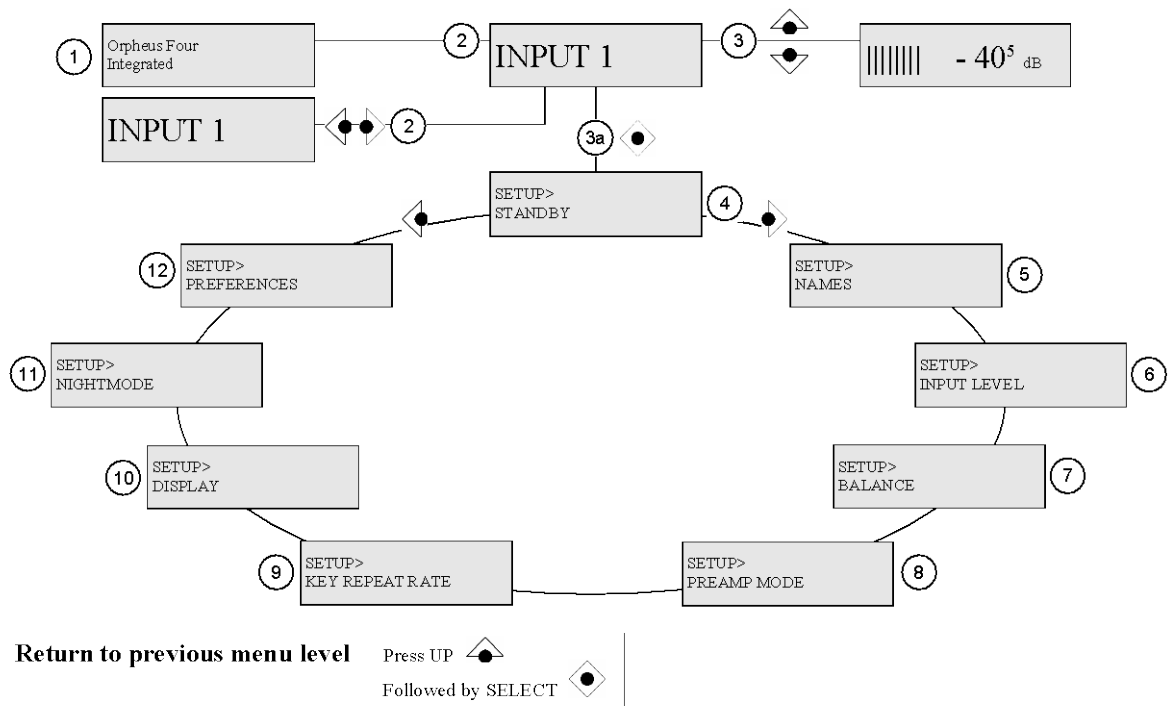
1 Orpheus Four Integrated

2 INPUT 1

3 ||||||||  - $40^5$ dB

INPUT 1 2

3a

SETUP> STANDBY 4

SETUP> NAMES 5

SETUP> INPUT LEVEL 6

SETUP> BALANCE 7

SETUP> PREAMP MODE 8

9 SETUP> KEY REPEAT RATE

10 SETUP> DISPLAY

11 SETUP> NIGHTMODE

12 SETUP> PREFERENCES

Return to previous menu level Press UP
Followed by SELECT